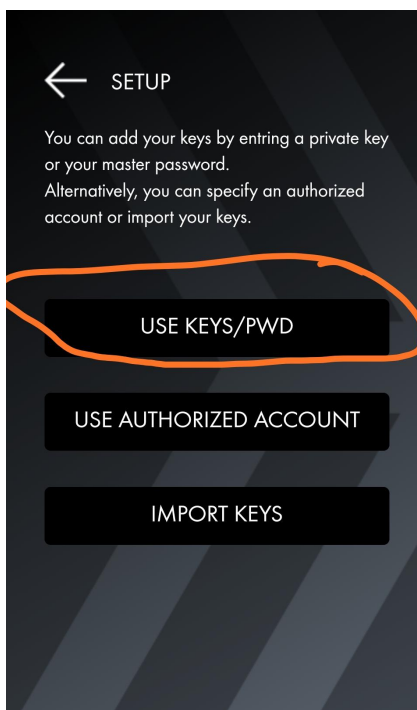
SETUP

You can add your keys by entring a private key or your master password.
Alternatively, you can specify an authorized account or import your keys.

USE KEYS/PWD

USE AUTHORIZED ACCOUNT

IMPORT KEYS